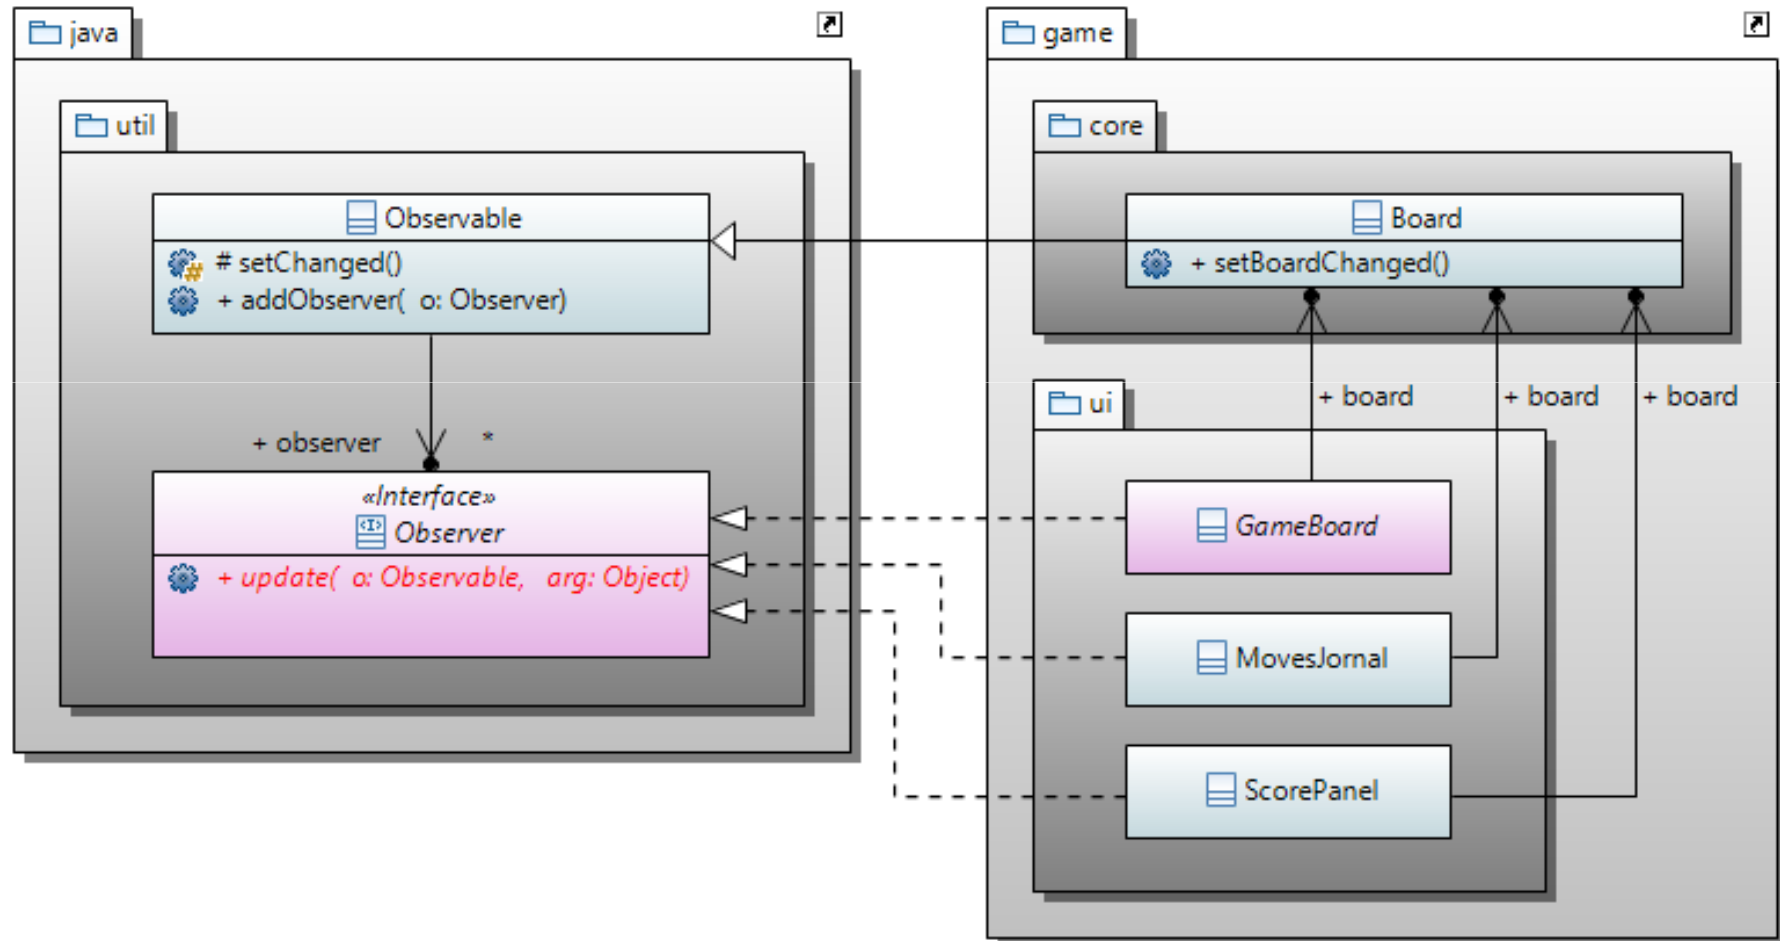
java

util

Observable
# setChanged()
+ addObserver( o: Observer)

+ observer
*

«Interface»
Observer
+ update( o: Observable, arg: Object)

game

core

Board
+ setBoardChanged()

ui

+ board
+ board
+ board

GameBoard

MovesJornal

ScorePanel